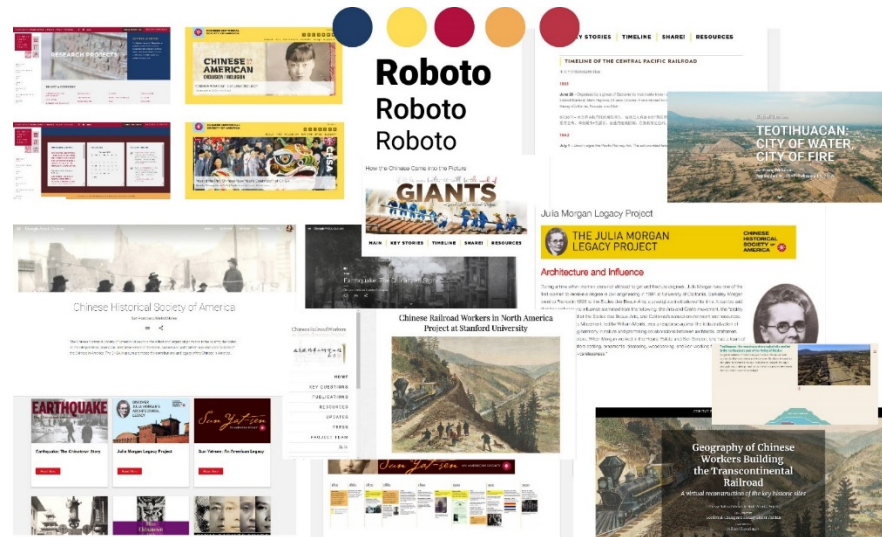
RESEARCH PROJECTS

CHINESE AMERICAN

Roboto
Roboto
Roboto

KEY STORIES | TIMELINE | SHARE! | RESOURCES

TIMELINE OF THE CENTRAL PACIFIC RAILROAD

1862

1863

TEOTIHUACAN: CITY OF WATER, CITY OF FIRE

How the Chinese Came into the Picture

GIANTS

MAIN | KEY STORIES | TIMELINE | SHARE! | RESOURCES

Julia Morgan Legacy Project

THE JULIA MORGAN LEGACY PROJECT

CHINESE HISTORICAL SOCIETY of AMERICA

Architecture and Influence

Chinese Historical Society of America

Earthquake: The Chinatown Story

Chinese Railroad Workers in North America Project at Stanford University

HOME
KEY QUESTIONS
PUBLICATIONS
RESOURCES
UPDATES
PRESS
PROJECT TEAM

EARTHQUAKE

Julia Morgan Legacy Project

Sun Yat-sen

Earthquake: The Chinatown Story

Julia Morgan Legacy Project

Sun Yat-sen: An American Legacy

Sun Yat-sen

Geography of Chinese Workers Building the Transcontinental Railroad

A virtual reconstruction of the key historic sites